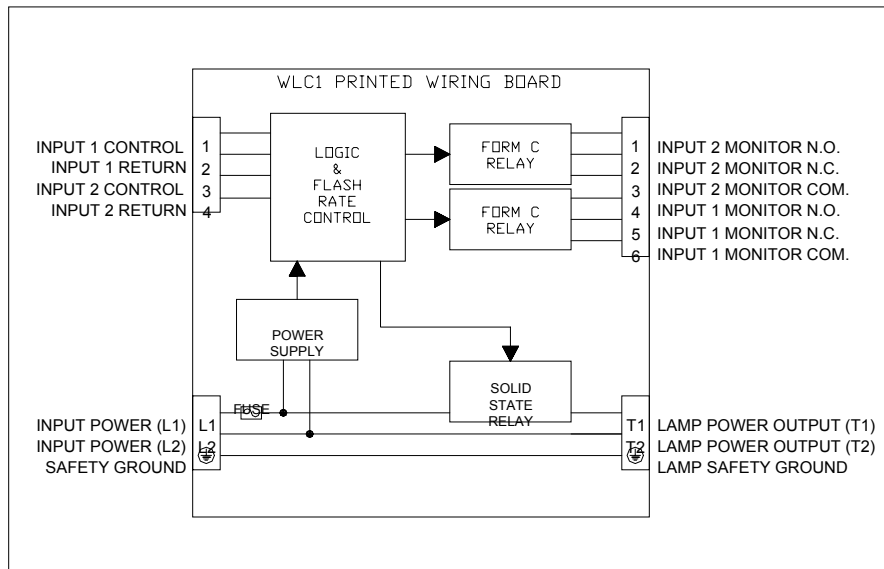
WLC1 PRINTED WIRING BOARD

INPUT 1 CONTROL 1
INPUT 1 RETURN 2
INPUT 2 CONTROL 3
INPUT 2 RETURN 4

LOGIC & FLASH RATE CONTROL

FORM C RELAY

FORM C RELAY

1 INPUT 2 MONITOR N.O.
2 INPUT 2 MONITOR N.C.
3 INPUT 2 MONITOR COM.
4 INPUT 1 MONITOR N.O.
5 INPUT 1 MONITOR N.C.
6 INPUT 1 MONITOR COM.

POWER SUPPLY

SOLID STATE RELAY

INPUT POWER (L1) L1
INPUT POWER (L2) L2
SAFETY GROUND

FUSE

T1 LAMP POWER OUTPUT (T1)
T2 LAMP POWER OUTPUT (T2)
LAMP SAFETY GROUND